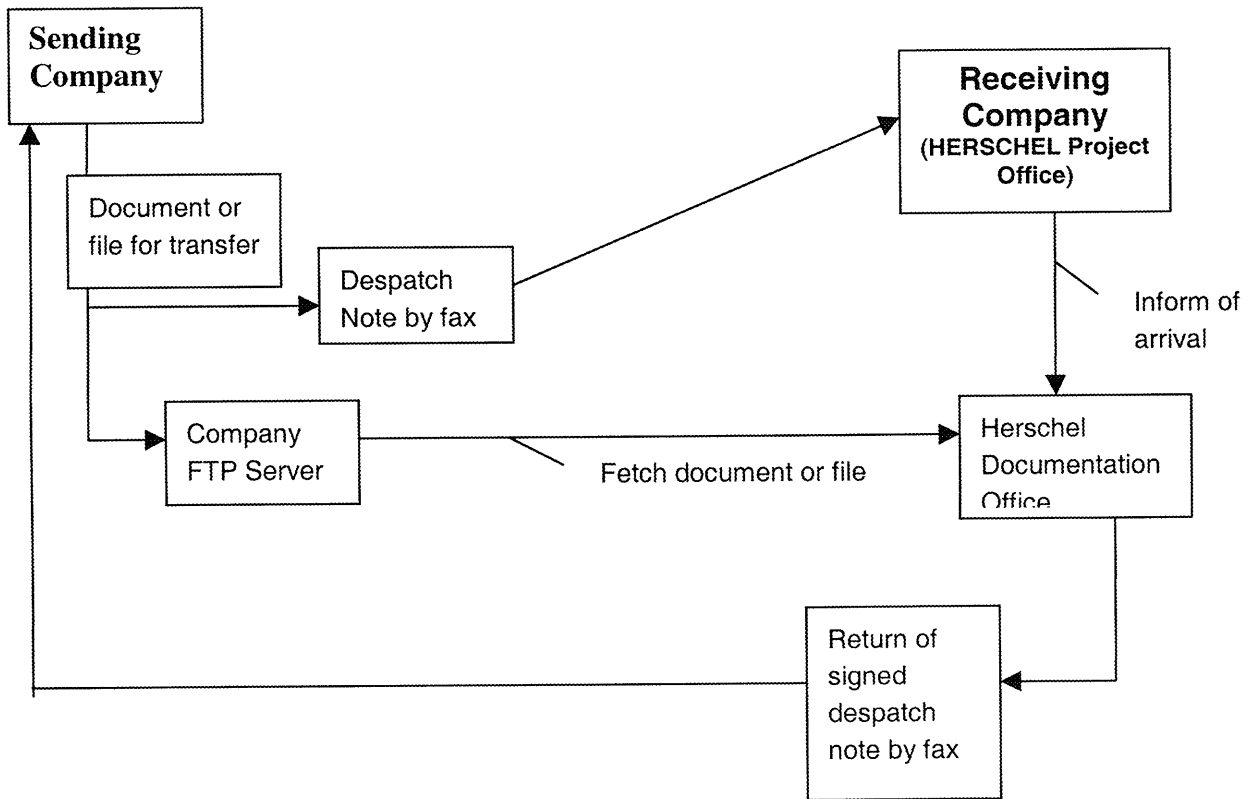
Sending Company

Document or file for transfer

Despatch Note by fax

Receiving Company (HERSCHEL Project Office)

Inform of arrival

Company FTP Server

Fetch document or file

Herschel Documentation Office

Return of signed despatch note by fax